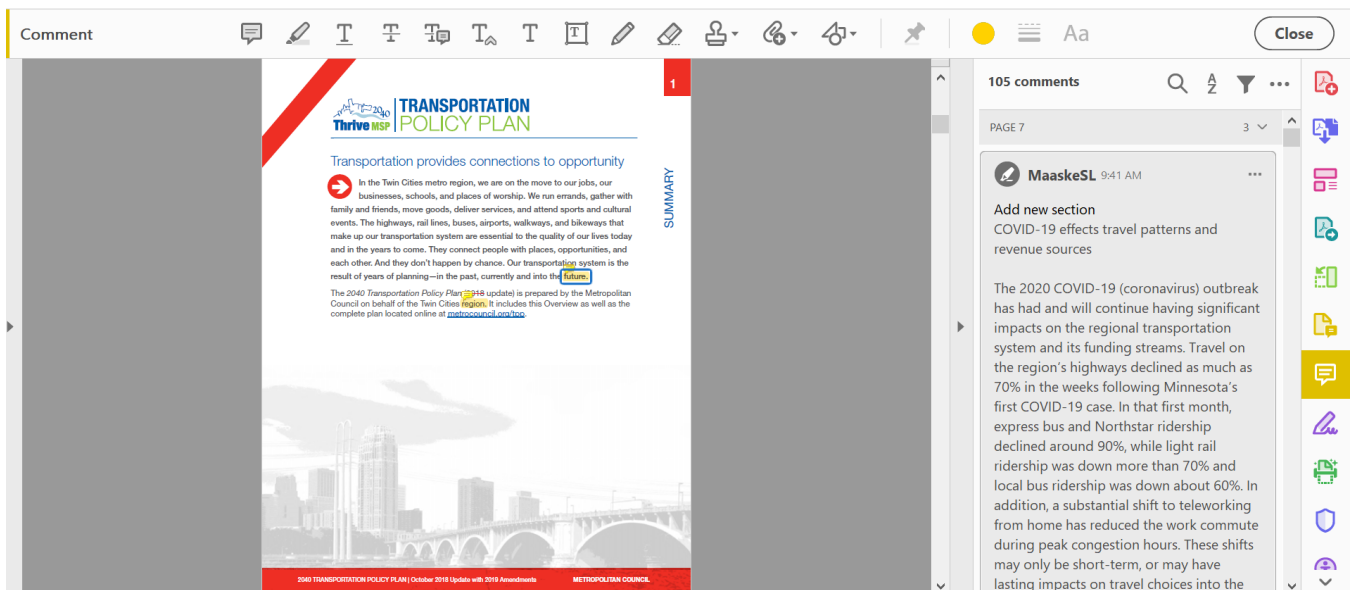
Comment

Aa

Close

1

2040 Thrive MSP

TRANSPORTATION POLICY PLAN

Transportation provides connections to opportunity

SUMMARY

In the Twin Cities metro region, we are on the move to our jobs, our businesses, schools, and places of worship. We run errands, gather with family and friends, move goods, deliver services, and attend sports and cultural events. The highways, rail lines, buses, airports, walkways, and bikeways that make up our transportation system are essential to the quality of our lives today and in the years to come. They connect people with places, opportunities, and each other. And they don't happen by chance. Our transportation system is the result of years of planning—in the past, currently and into the future.

The 2040 Transportation Policy Plan (2018 update) is prepared by the Metropolitan Council on behalf of the Twin Cities region. It includes this Overview as well as the complete plan located online at metrocouncil.org/tpp.

2040 TRANSPORTATION POLICY PLAN | October 2018 Update with 2019 Amendments

METROPOLITAN COUNCIL

105 comments

PAGE 7

3

MaaskeSL 9:41 AM

Add new section
COVID-19 effects travel patterns and revenue sources

The 2020 COVID-19 (coronavirus) outbreak has had and will continue having significant impacts on the regional transportation system and its funding streams. Travel on the region's highways declined as much as 70% in the weeks following Minnesota's first COVID-19 case. In that first month, express bus and Northstar ridership declined around 90%, while light rail ridership was down more than 70% and local bus ridership was down about 60%. In addition, a substantial shift to teleworking from home has reduced the work commute during peak congestion hours. These shifts may only be short-term, or may have lasting impacts on travel choices into the